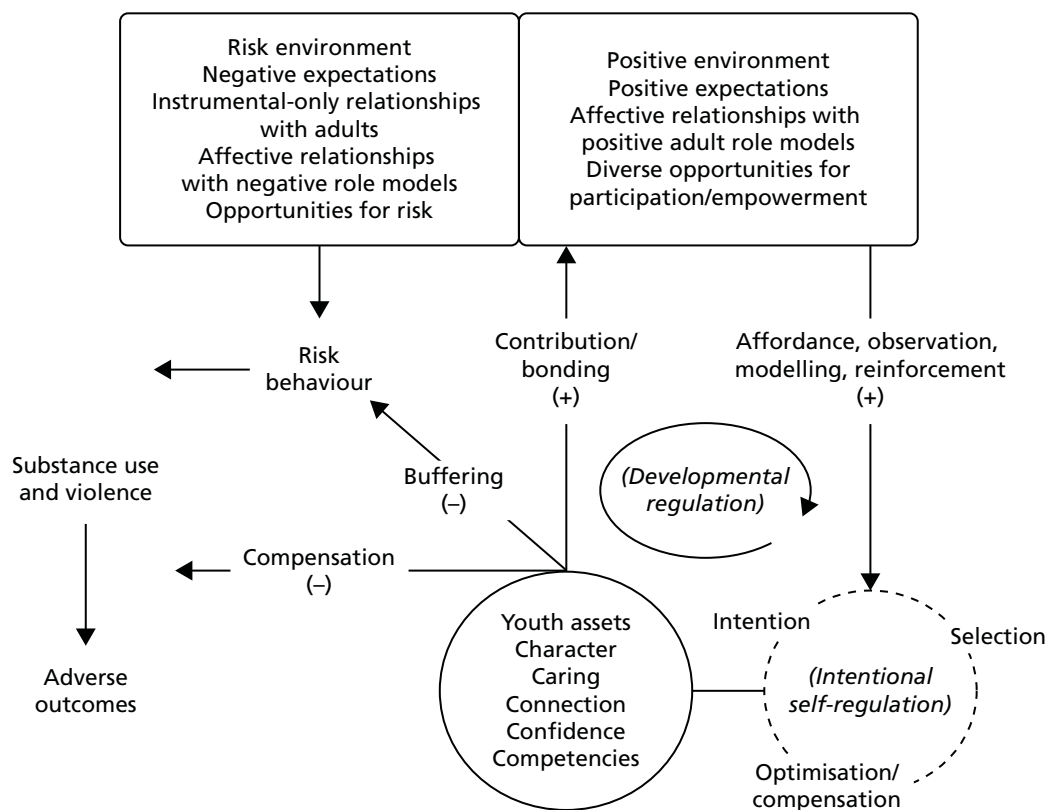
Risk environment
Negative expectations
Instrumental-only relationships with adults
Affective relationships with negative role models
Opportunities for risk

Positive environment
Positive expectations
Affective relationships with positive adult role models
Diverse opportunities for participation/empowerment

Risk behaviour

Contribution/ bonding (+)

Affordance, observation, modelling, reinforcement (+)

Substance use and violence

Buffering (–)

(Developmental regulation)

Compensation (–)

Adverse outcomes

Youth assets
Character
Caring
Connection
Confidence
Competencies

Intention

Selection

(Intentional self-regulation)

Optimisation/ compensation